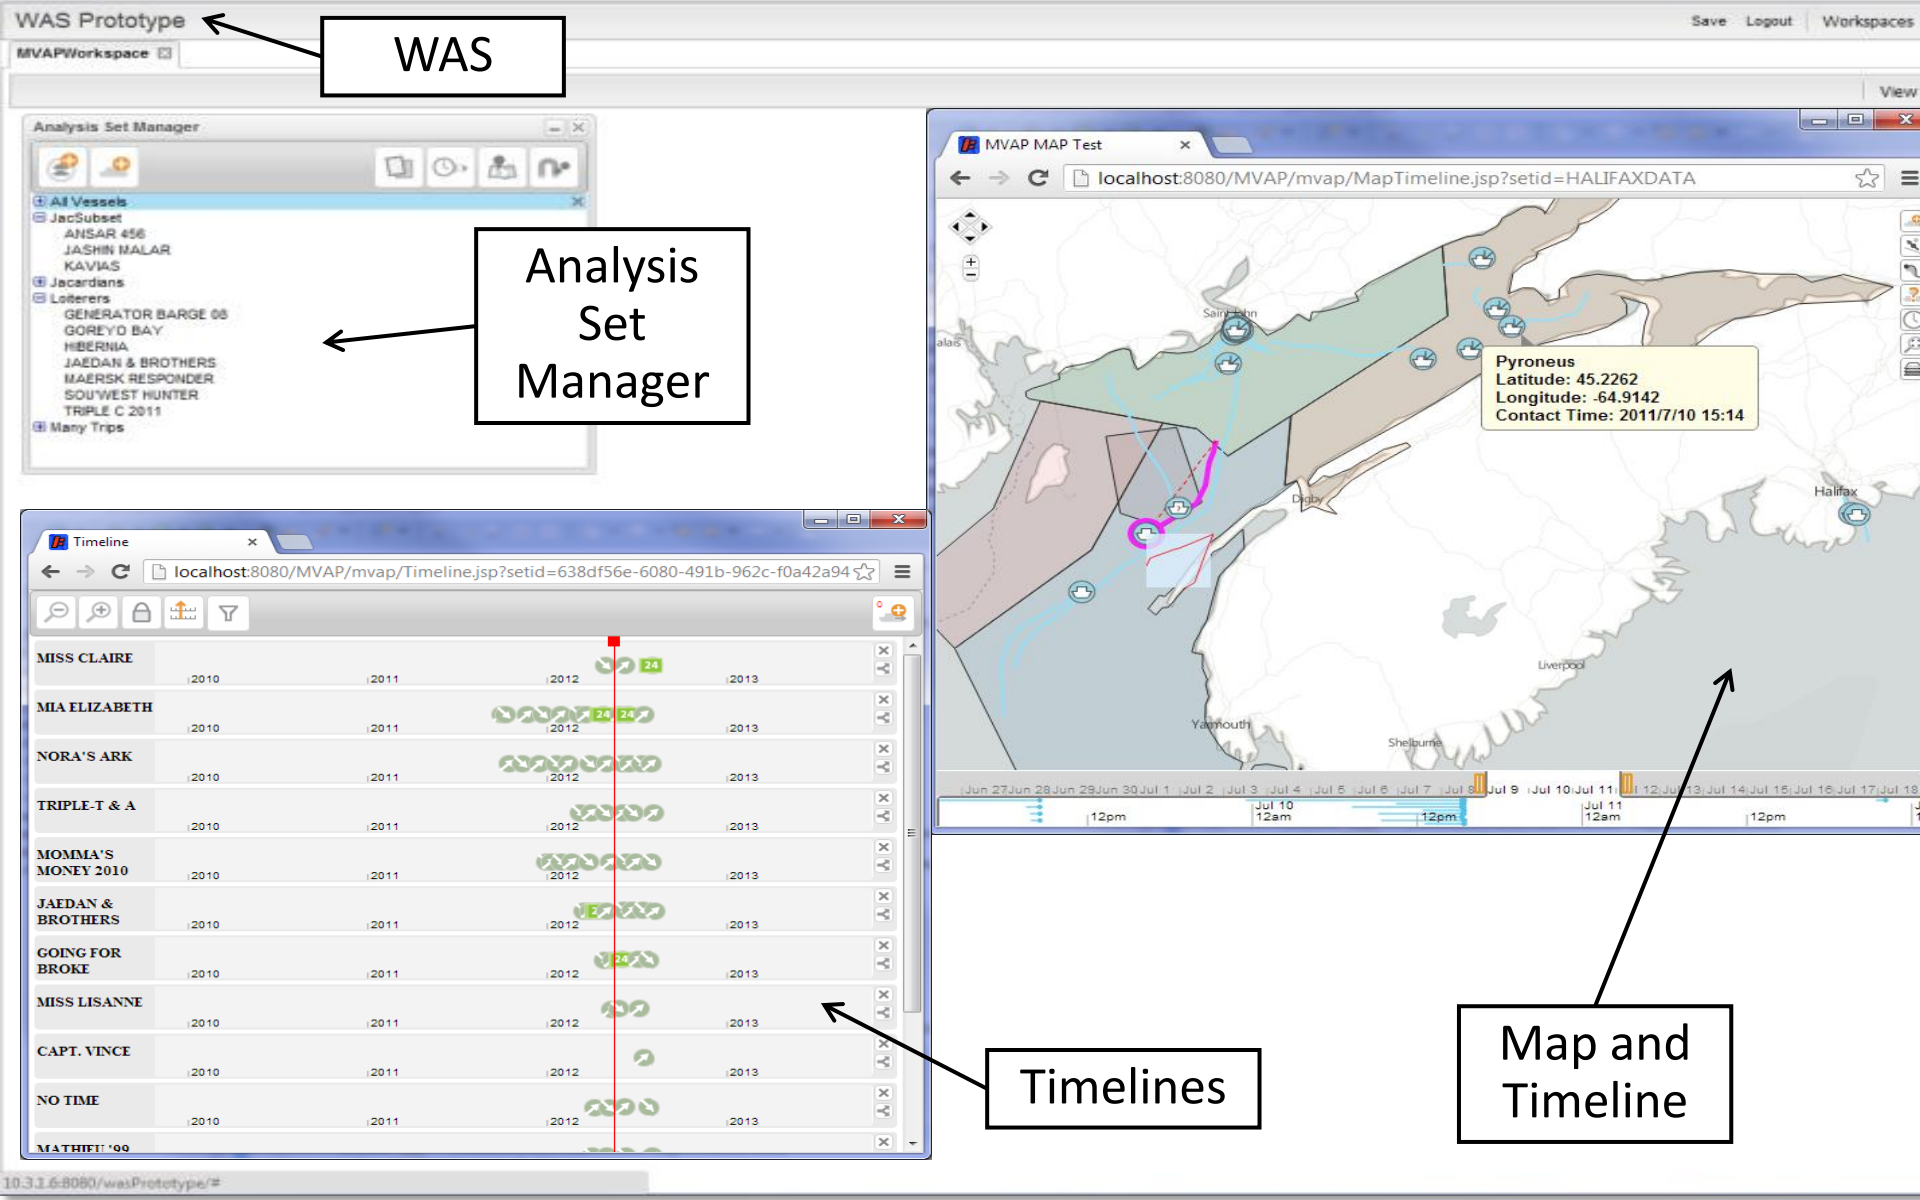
WAS Prototype

WAS

Save Logout Workspaces

MVAPWorkspace

View

Analysis Set Manager

All Vessels
JacSubset
ANSAR 456
JASHIN MALAR
KAVIAS
Jacardians
Loiterers
GENERATOR BARGE 08
GOREYO BAY
HIBERNIA
JAEDAN & BROTHERS
MAERSK RESPONDER
SOU'WEST HUNTER
TRIPLE C 2011
Many Trips

Analysis Set Manager

MVAP MAP Test

localhost:8080/MVAP/mvap/MapTimeline.jsp?setid=HALIFAXDATA

Pyroneus
Latitude: 45.2262
Longitude: -64.9142
Contact Time: 2011/7/10 15:14

Saint John
Digby
Halifax
Liverpool
Yarmouth
Shelburne

Jun 27 Jun 28 Jun 29 Jun 30 Jul 1 Jul 2 Jul 3 Jul 4 Jul 5 Jul 6 Jul 7 Jul 8 Jul 9 Jul 10 Jul 11 Jul 12 Jul 13 Jul 14 Jul 15 Jul 16 Jul 17 Jul 18

12pm Jul 10 12am 12pm Jul 11 12am 12pm

Timeline

localhost:8080/MVAP/mvap/Timeline.jsp?setid=638df56e-6080-491b-962c-f0a42a94

| | | | | |
|---|---|---|---|---|
| MISS CLAIRE | 2010 | 2011 | 2012 | 2013 |
| MIA ELIZABETH | 2010 | 2011 | 2012 | 2013 |
| NORA'S ARK | 2010 | 2011 | 2012 | 2013 |
| TRIPLE-T & A | 2010 | 2011 | 2012 | 2013 |
| MOMMA'S MONEY 2010 | 2010 | 2011 | 2012 | 2013 |
| JAEDAN & BROTHERS | 2010 | 2011 | 2012 | 2013 |
| GOING FOR BROKE | 2010 | 2011 | 2012 | 2013 |
| MISS LISANNE | 2010 | 2011 | 2012 | 2013 |
| CAPT. VINCE | 2010 | 2011 | 2012 | 2013 |
| NO TIME | 2010 | 2011 | 2012 | 2013 |
| MATHIEU '99 | | | | |

Timelines

Map and Timeline

10.3.1.6:8080/wasPrototype/#